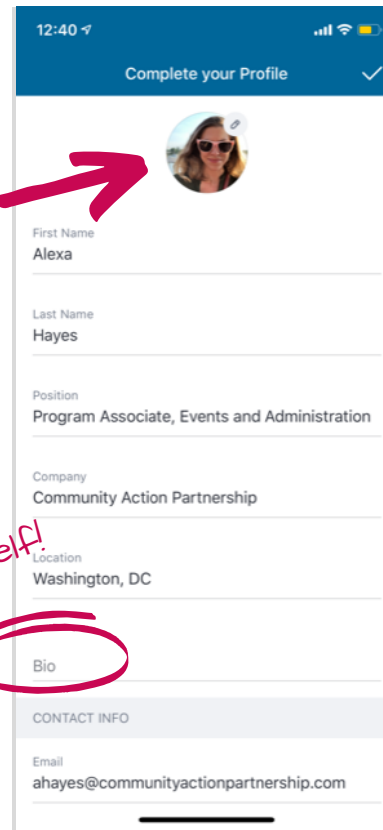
12:40

Complete your Profile

First Name
Alexa

Last Name
Hayes

Position
Program Associate, Events and Administration

Company
Community Action Partnership

elf!

Location
Washington, DC

Bio

CONTACT INFO

Email
ahayes@communityactionpartnership.com